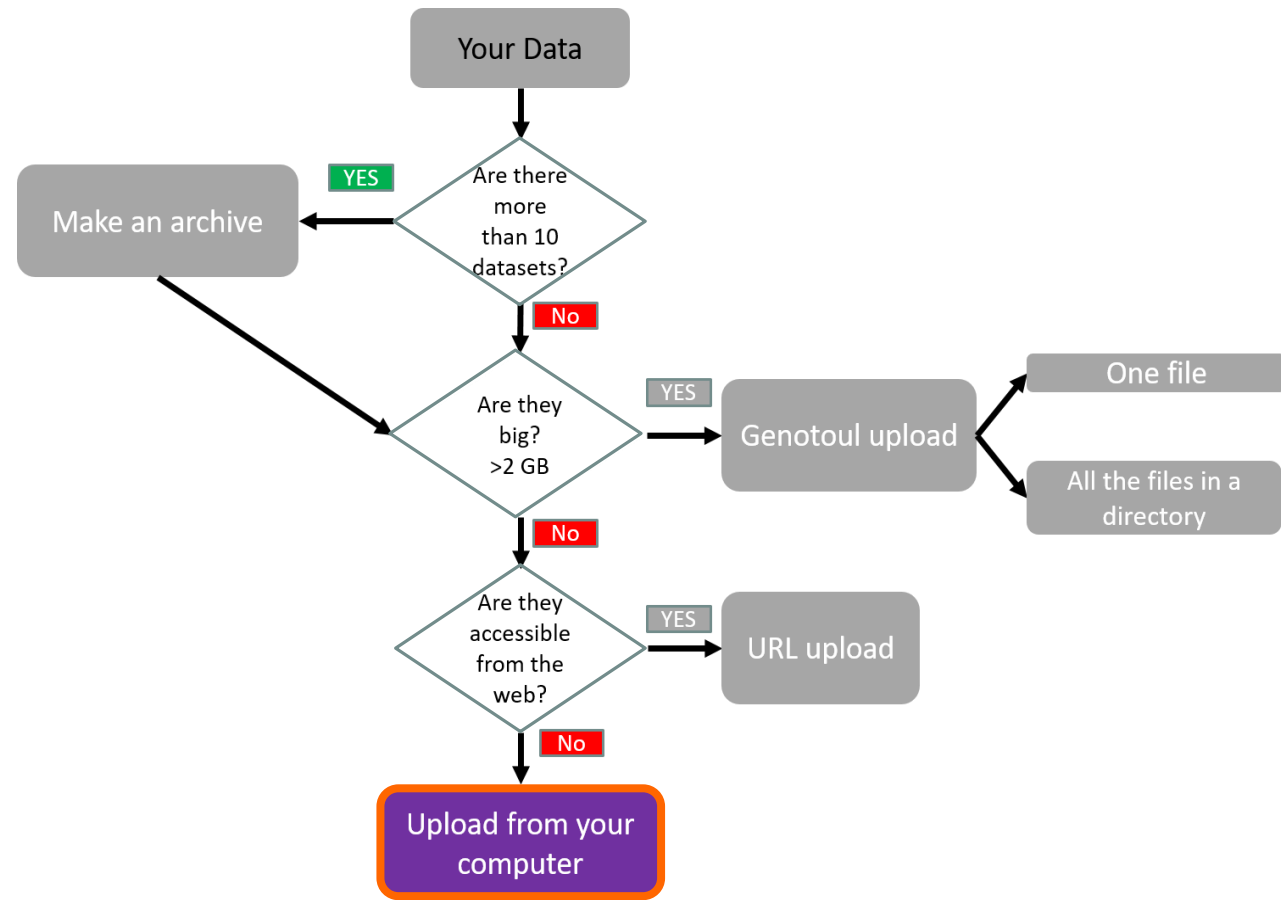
Your Data

YES

Make an archive

Are there more than 10 datasets?

No

Are they big? >2 GB

YES

Genotoul upload

One file

All the files in a directory

No

Are they accessible from the web?

YES

URL upload

No

Upload from your computer